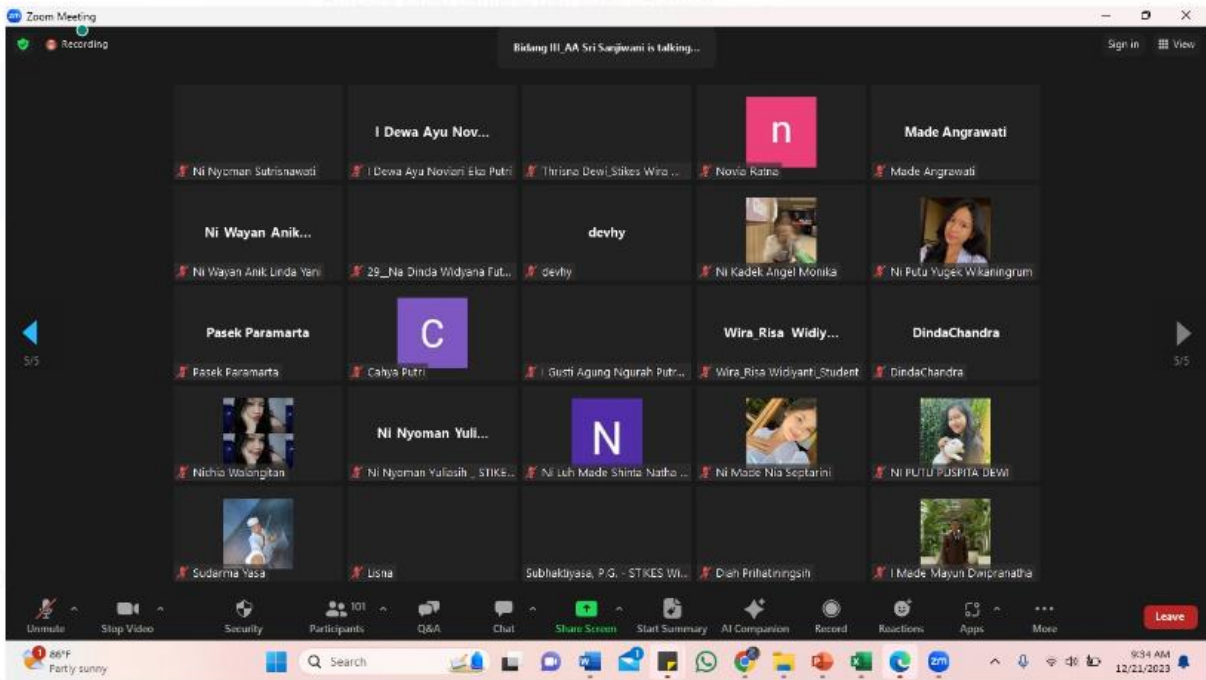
Zoom Meeting

Recording

Bidang III_AA Sri Sanjiwani is talking...

Sign in View

I Dewa Ayu Nov...

n

Made Angrawati

Ni Nyoman Sutrisnawati

I Dewa Ayu Noviari Eka Putri

Thrisna Dewi_Stikes Wira ...

Novia Ratna

Made Angrawati

Ni Wayan Anik...

devhy

Ni Wayan Anik Linda Yani

29_Na Dinda Widyana Fut...

devhy

Ni Kadek Angel Monika

Ni Putu Yugek Wikaningrum

Pasek Paramarta

C

Wira_Risa Widiy...

DindaChandra

5/5

5/5

Pasek Paramarta

Cahya Putri

I Gusti Agung Ngurah Putr...

Wira_Risa Widiyanti_Student

DindaChandra

Ni Nyoman Yuli...

N

Nichia Walangitan

Ni Nyoman Yuliasih _ STIKE...

Ni Luh Made Shinta Natha ...

Ni Made Nia Septarini

NI PUTU PUSPITA DEWI

Sudarma Yasa

Lisna

Subhaktiyasa, P.G. - STIKES Wi...

Diah Prihatiningsih

I Made Mayun Dwipranatha

Unmute

Stop Video

Security

101

Participants

Q&A

Chat

Share Screen

Start Summary

AI Companion

Record

Reactions

Apps

More

Leave

86°F

Partly sunny

Search

9:34 AM

12/21/2023